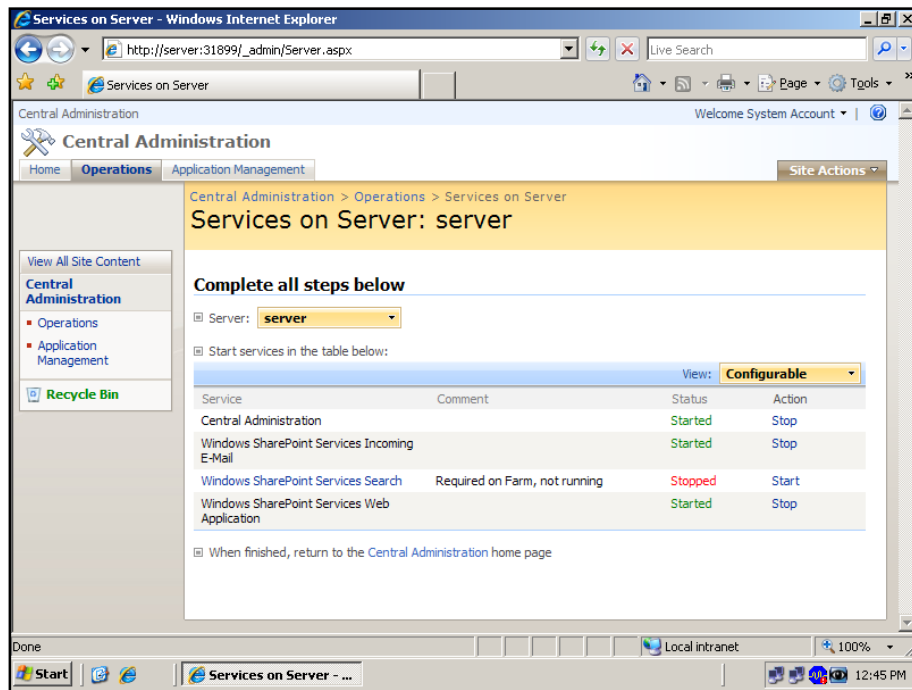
Services on Server - Windows Internet Explorer

http://server:31899/_admin/Server.aspx

Live Search

Services on Server

Page ▾ Tools ▾

Central Administration

Welcome System Account ▾

Central Administration

Home | Operations | Application Management

Site Actions

Central Administration > Operations > Services on Server

Services on Server: server

View All Site Content

Central Administration

Operations

Application Management

Recycle Bin

Complete all steps below

Server: server

Start services in the table below:

View: Configurable

| Service | Comment | Status | Action |
|---|---|---|---|
| Central Administration | | Started | Stop |
| Windows SharePoint Services Incoming E-Mail | | Started | Stop |
| Windows SharePoint Services Search | Required on Farm, not running | Stopped | Start |
| Windows SharePoint Services Web Application | | Started | Stop |

When finished, return to the Central Administration home page

Done

Local intranet

100%

Start

Services on Server - ...

12:45 PM